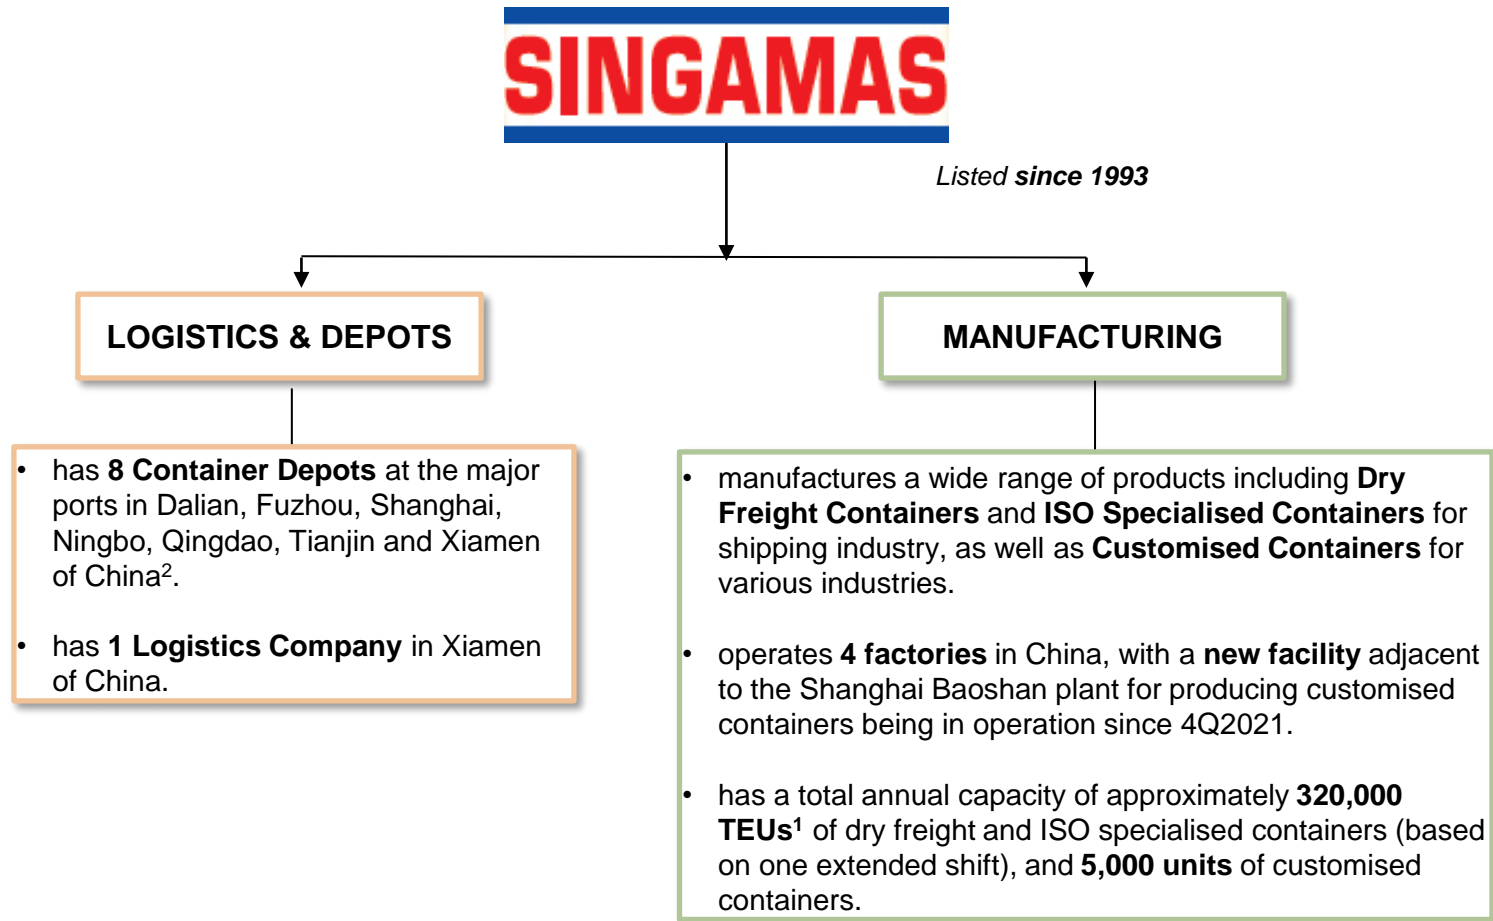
SINGAMAS

Listed since 1993

LOGISTICS & DEPOTS

MANUFACTURING

• has 8 Container Depots at the major ports in Dalian, Fuzhou, Shanghai, Ningbo, Qingdao, Tianjin and Xiamen of China$^2$.

• has 1 Logistics Company in Xiamen of China.

• manufactures a wide range of products including Dry Freight Containers and ISO Specialised Containers for shipping industry, as well as Customised Containers for various industries.

• operates 4 factories in China, with a new facility adjacent to the Shanghai Baoshan plant for producing customised containers being in operation since 4Q2021.

• has a total annual capacity of approximately 320,000 TEUs$^1$ of dry freight and ISO specialised containers (based on one extended shift), and 5,000 units of customised containers.